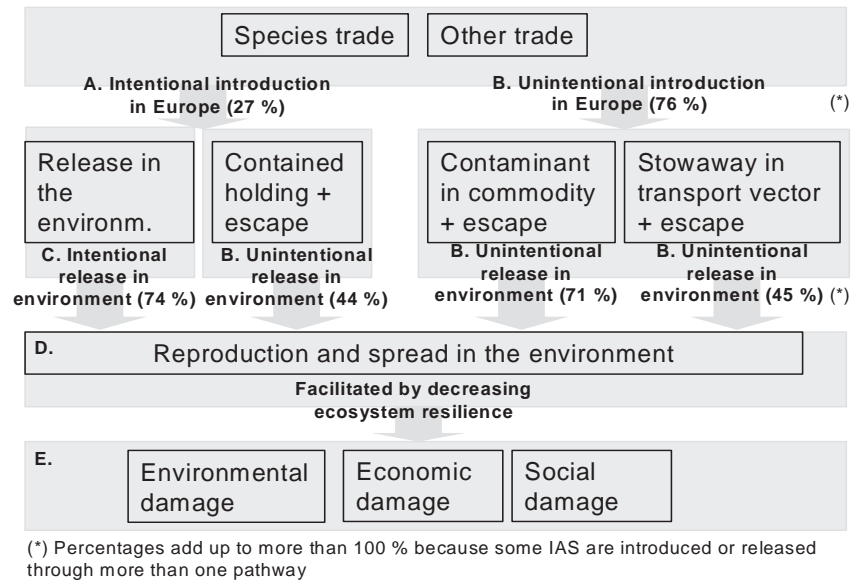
Species trade

Other trade

A. Intentional introduction in Europe (27 %)

B. Unintentional introduction in Europe (76 %)

(*)

Release in the environm.

C. Intentional release in environment (74 %)

Contained holding + escape

B. Unintentional release in environment (44 %)

Contaminant in commodity + escape

B. Unintentional release in environment (71 %)

Stowaway in transport vector + escape

B. Unintentional release in environment (45 %) (*)

D.

Reproduction and spread in the environment

Facilitated by decreasing ecosystem resilience

E.

Environmental damage

Economic damage

Social damage

(*) Percentages add up to more than 100 % because some IAS are introduced or released through more than one pathway